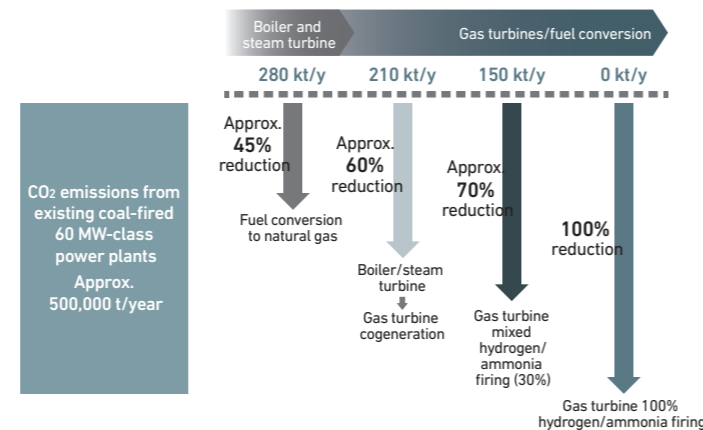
Boiler and steam turbine

Gas turbines/fuel conversion

280 kt/y

210 kt/y

150 kt/y

0 kt/y

$CO_2$ emissions from existing coal-fired 60 MW-class power plants
Approx. 500,000 t/year

Approx. **45%** reduction

Fuel conversion to natural gas

Approx. **60%** reduction

Boiler/steam turbine
↓
Gas turbine cogeneration

Approx. **70%** reduction

Gas turbine mixed hydrogen/ ammonia firing (30%)

**100%** reduction

Gas turbine 100% hydrogen/ammonia firing